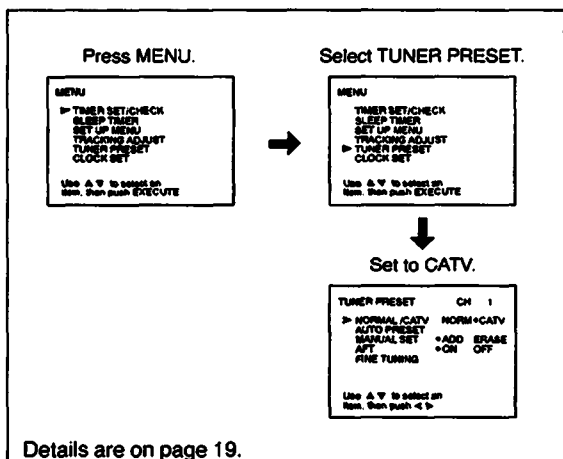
Press MENU.

MENU

▶ TIMER SET/CHECK
SLEEP TIMER
SET UP MENU
TRACKING ADJUST
TUNER PRESET
CLOCK SET

Use ▲ ▼ to select an item, then push EXECUTE

Select TUNER PRESET.

MENU

TIMER SET/CHECK
SLEEP TIMER
SET UP MENU
TRACKING ADJUST
▶ TUNER PRESET
CLOCK SET

Use ▲ ▼ to select an item, then push EXECUTE

Set to CATV.

TUNER PRESET CH 1

▶ NORMAL /CATV NORM•CATV
AUTO PRESET
MANUAL SET •ADD ERASE
AFT •ON OFF
FINE TUNING

Use ▲ ▼ to select an item, then push ◀ ▶

Details are on page 19.